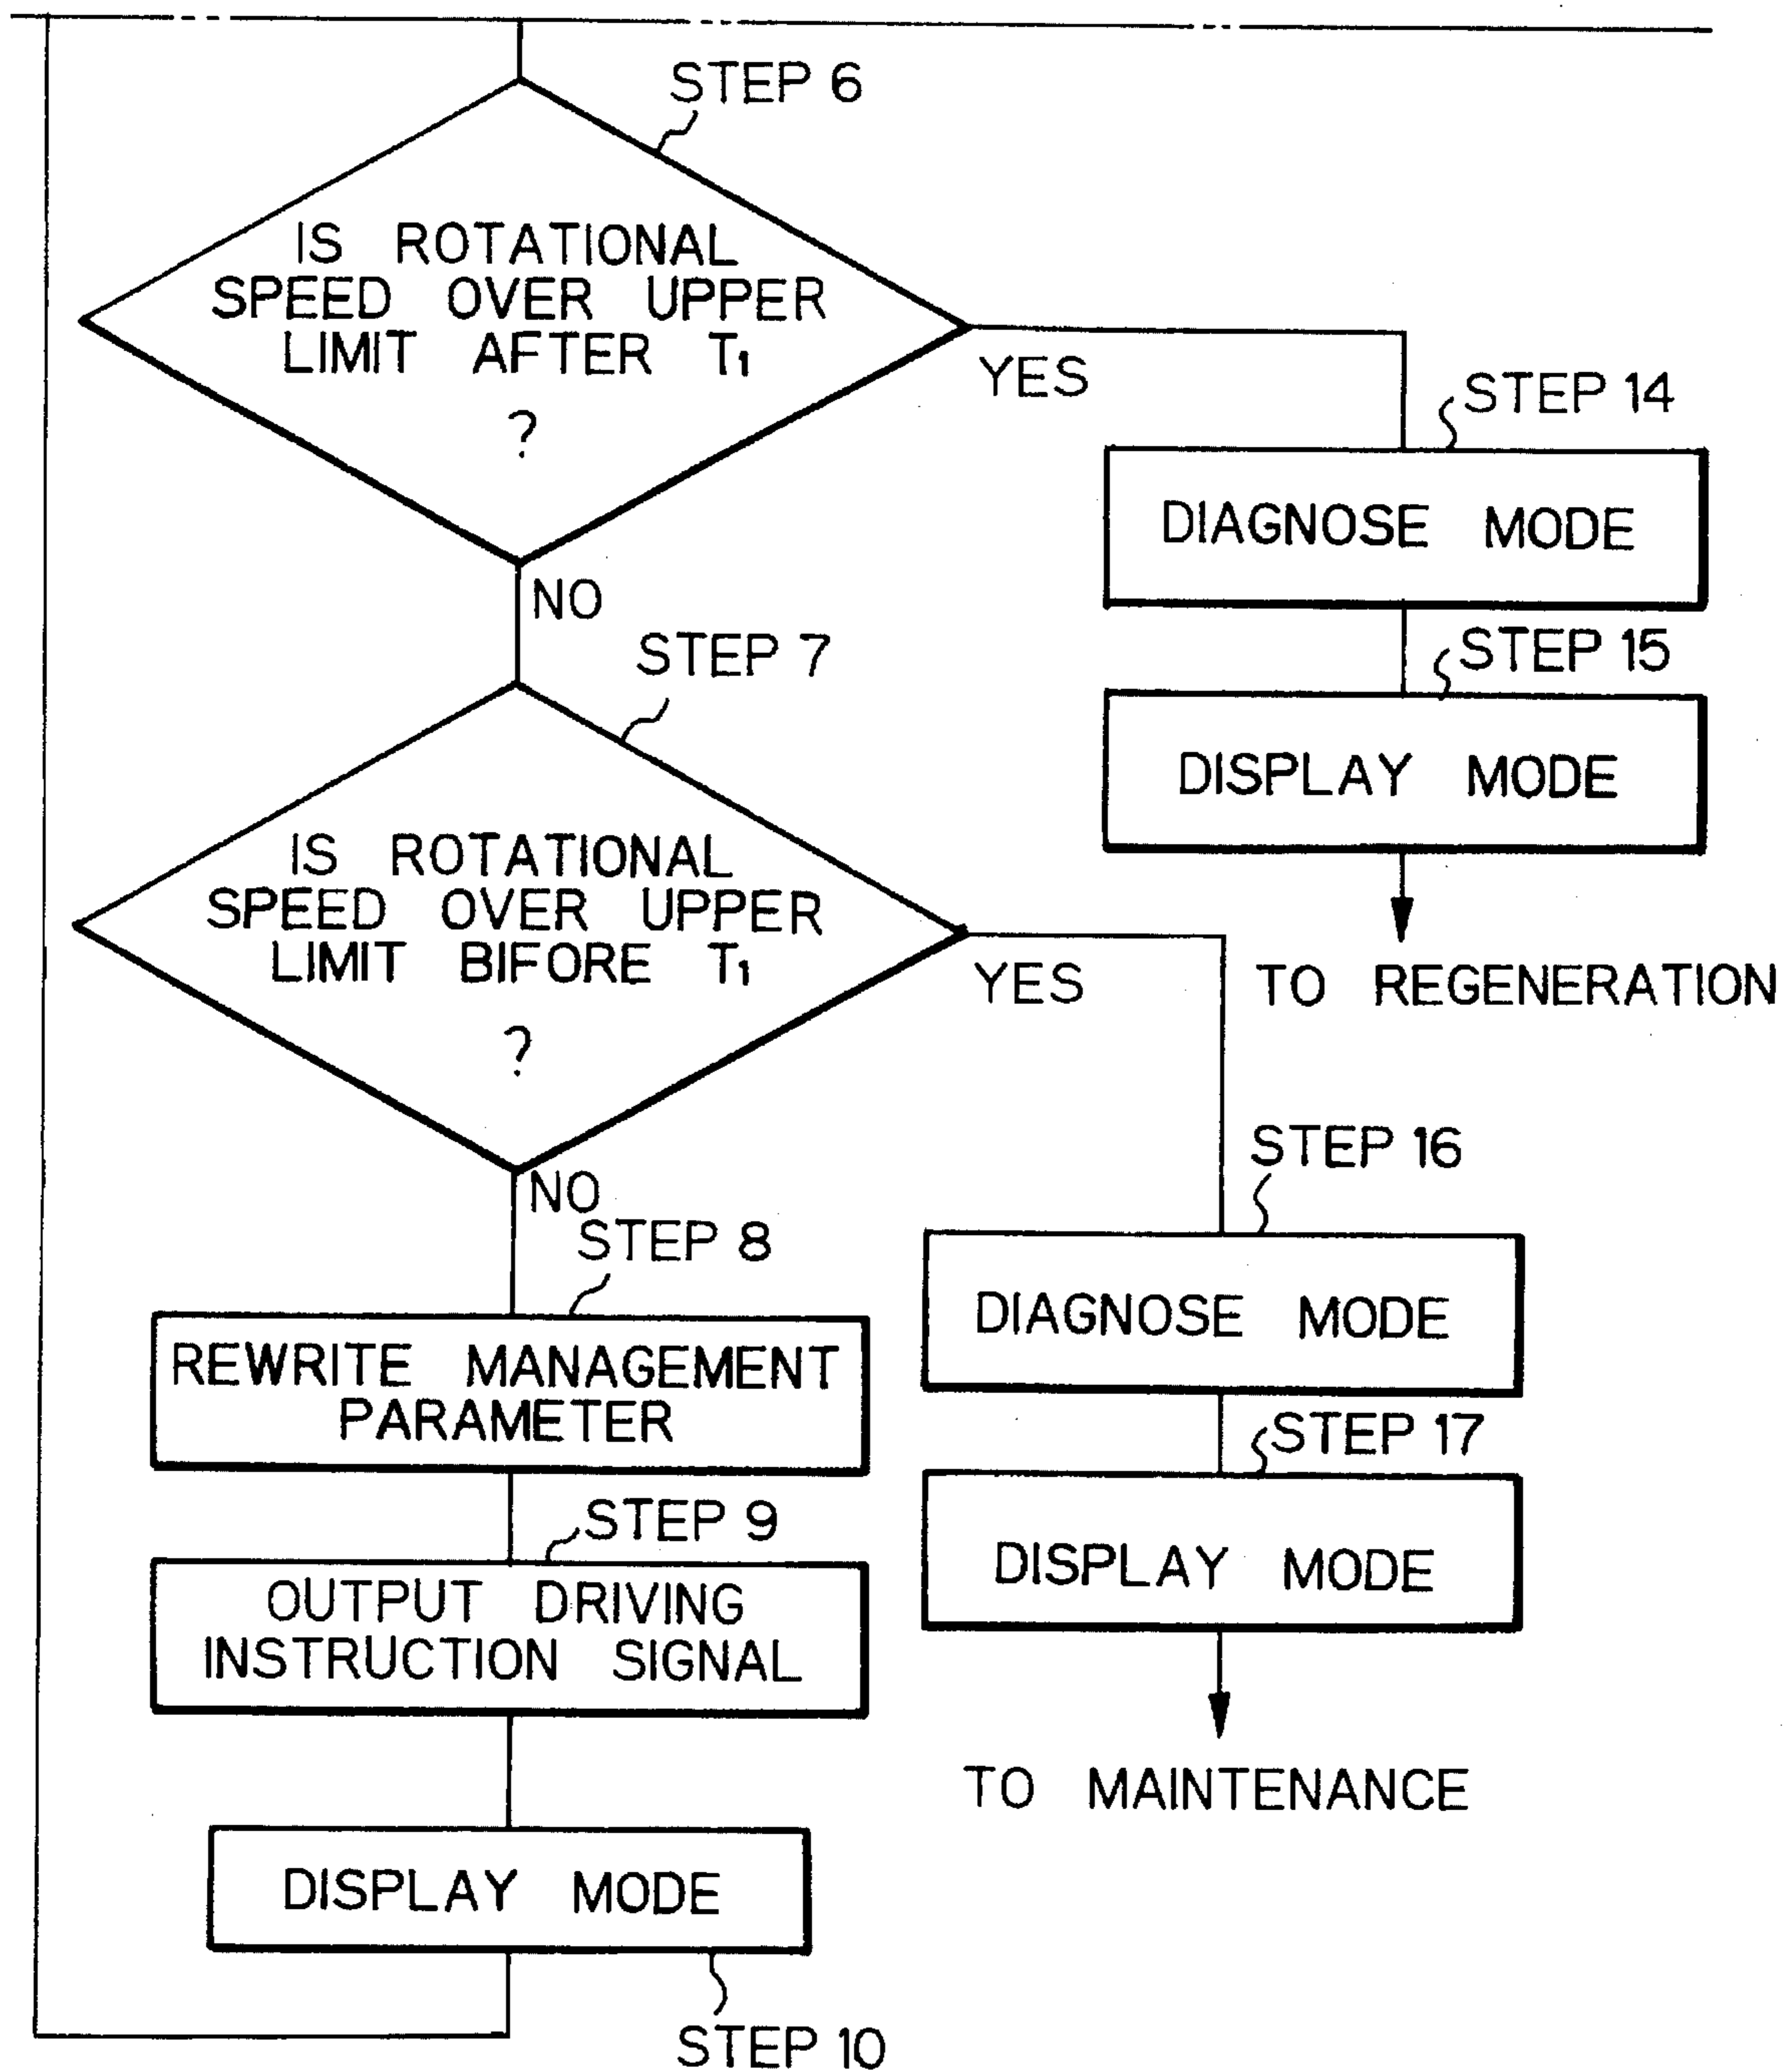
STEP 6

IS ROTATIONAL SPEED OVER UPPER LIMIT AFTER $T_1$ ?

YES

STEP 14

DIAGNOSE MODE

STEP 15

DISPLAY MODE

TO REGENERATION

NO

STEP 7

IS ROTATIONAL SPEED OVER UPPER LIMIT BIFORE $T_1$ ?

YES

STEP 16

DIAGNOSE MODE

STEP 17

DISPLAY MODE

TO MAINTENANCE

NO

STEP 8

REWRITE MANAGEMENT PARAMETER

STEP 9

OUTPUT DRIVING INSTRUCTION SIGNAL

DISPLAY MODE

STEP 10